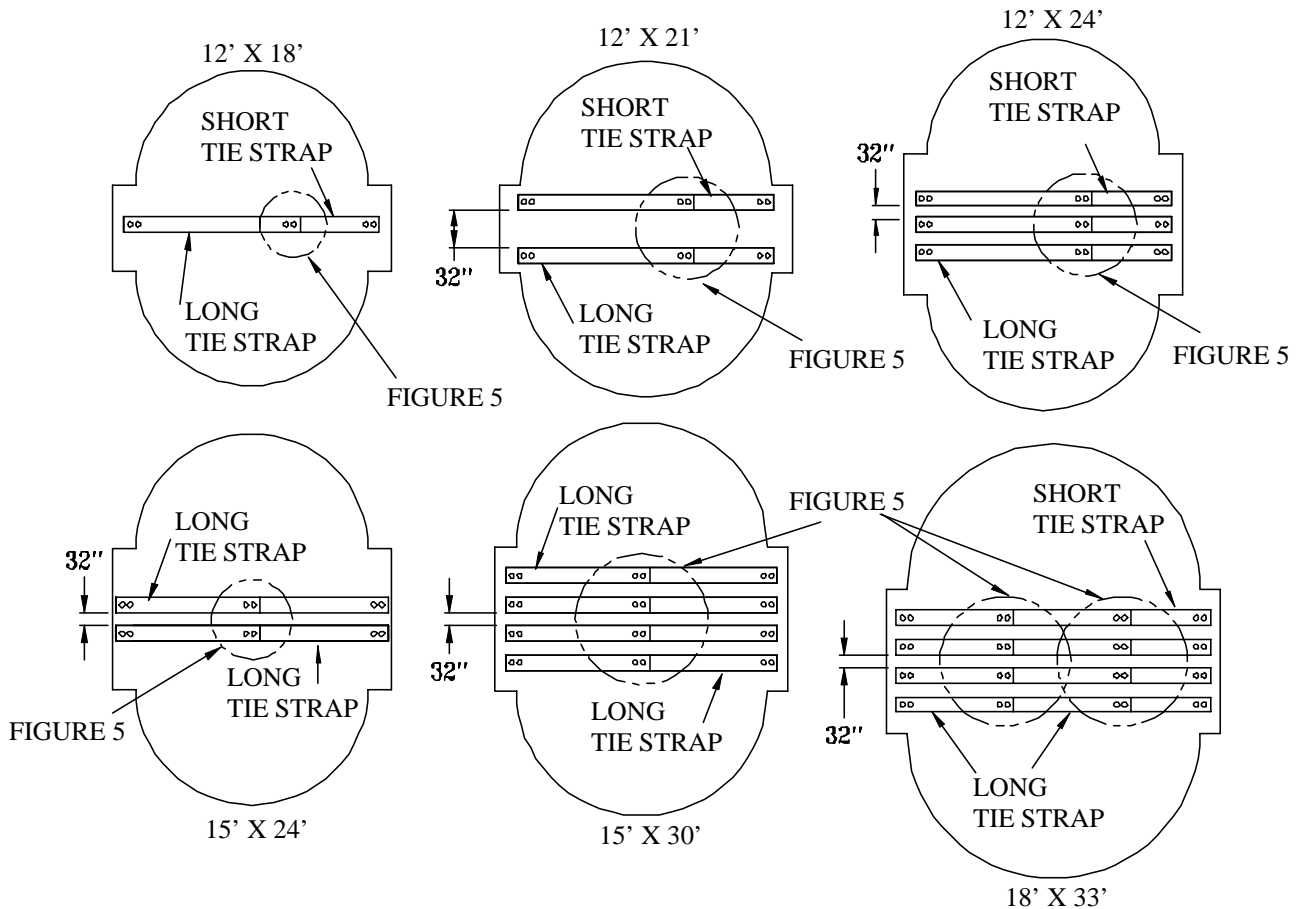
12' X 18'

SHORT TIE STRAP

LONG TIE STRAP

FIGURE 5

12' X 21'

SHORT TIE STRAP

32"

LONG TIE STRAP

FIGURE 5

12' X 24'

SHORT TIE STRAP

32"

LONG TIE STRAP

FIGURE 5

LONG TIE STRAP

32"

LONG TIE STRAP

FIGURE 5

15' X 24'

LONG TIE STRAP

FIGURE 5

32"

LONG TIE STRAP

15' X 30'

SHORT TIE STRAP

32"

LONG TIE STRAP

18' X 33'